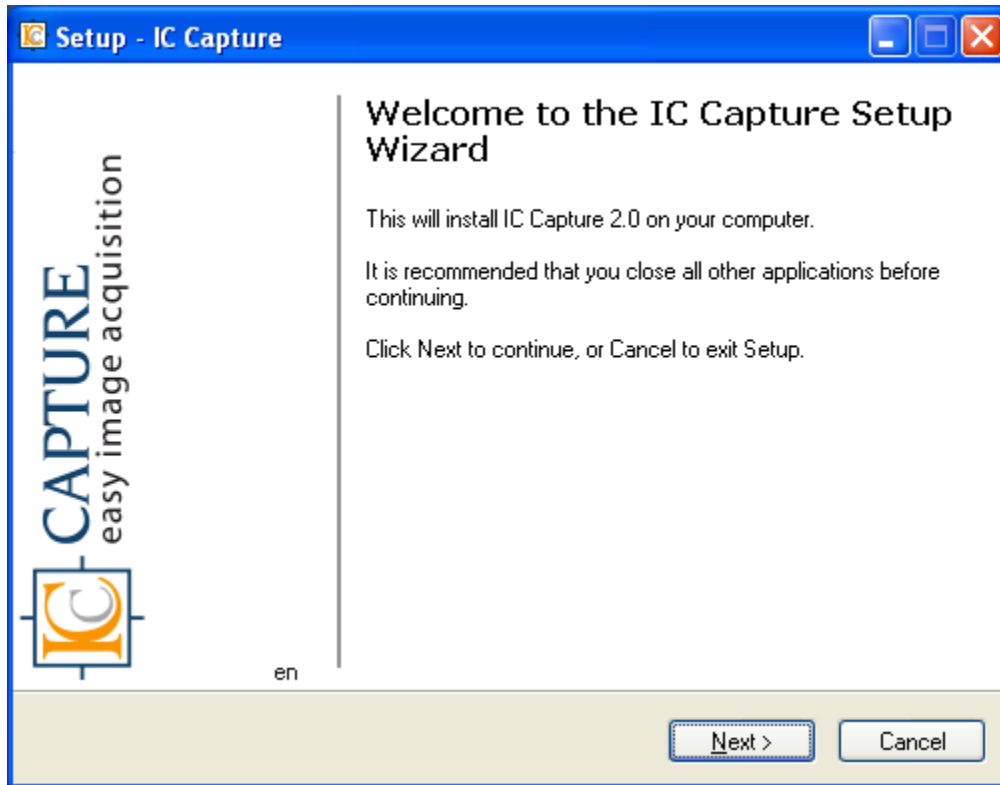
Setup - IC Capture

IC CAPTURE
easy image acquisition

en

Welcome to the IC Capture Setup Wizard

This will install IC Capture 2.0 on your computer.

It is recommended that you close all other applications before continuing.

Click Next to continue, or Cancel to exit Setup.

Next >

Cancel